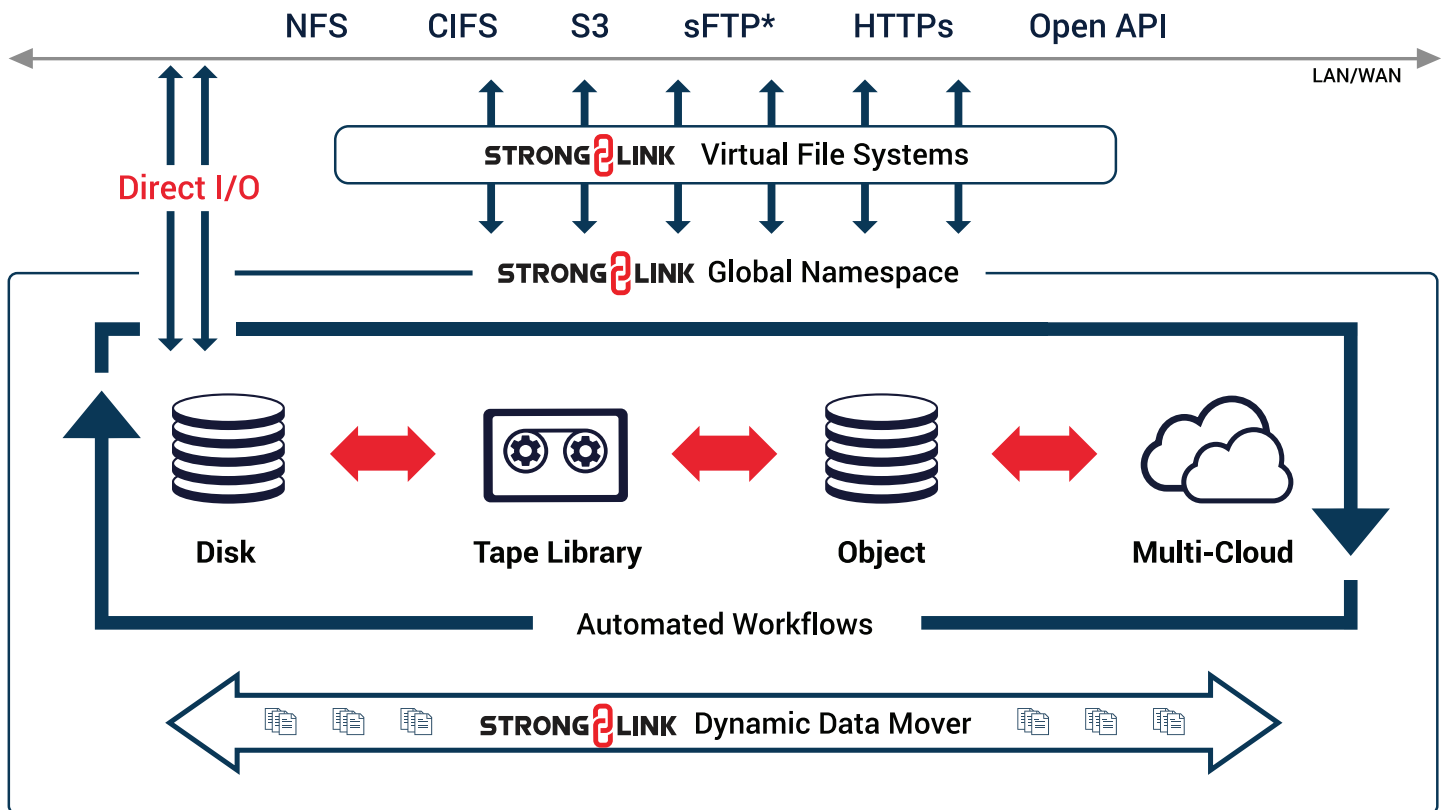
NFS CIFS S3 sFTP* HTTPs Open API

LAN/WAN

STRONGLINK Virtual File Systems

Direct I/O

STRONGLINK Global Namespace

Disk

Tape Library

Object

Multi-Cloud

Automated Workflows

STRONGLINK Dynamic Data Mover